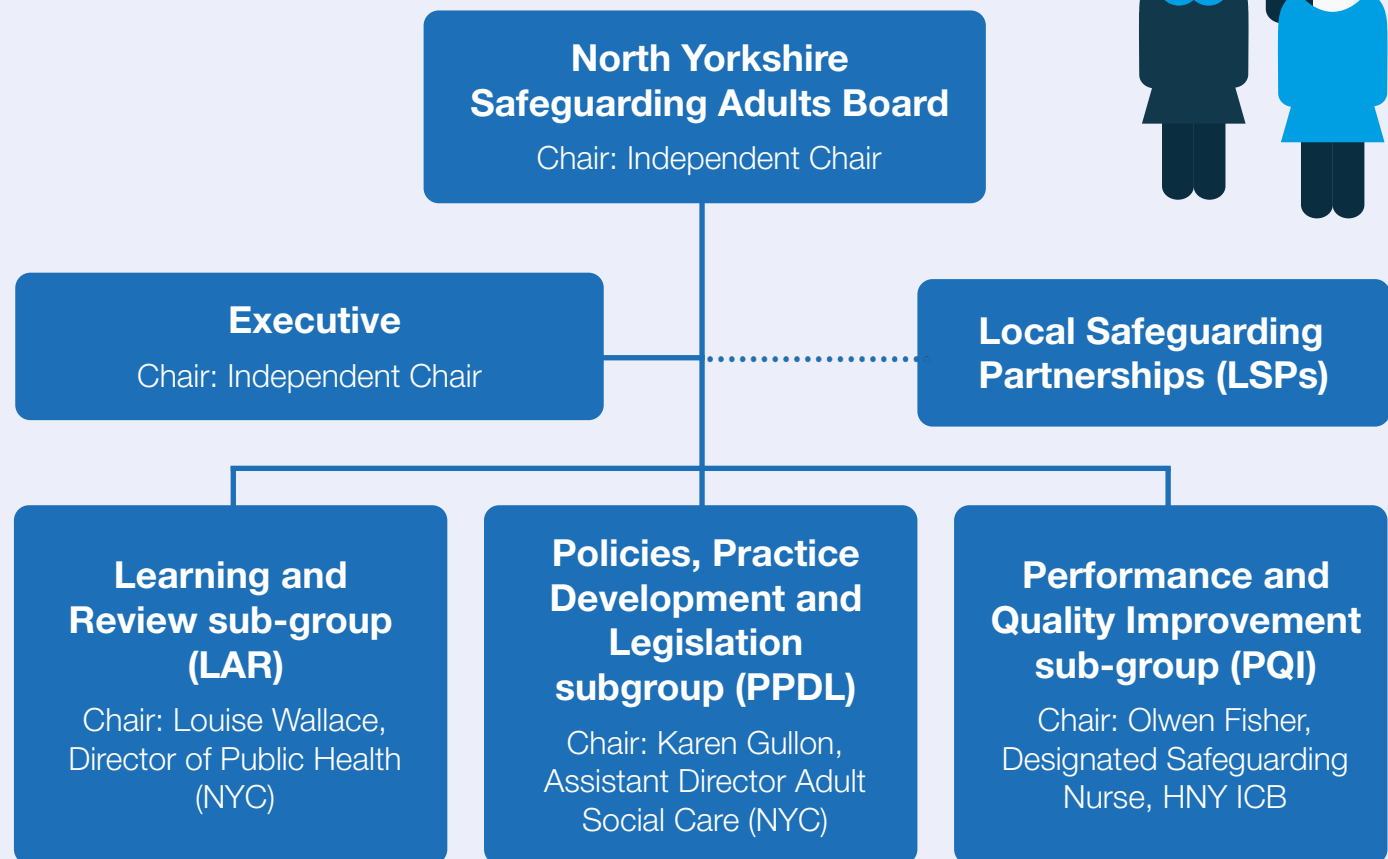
North Yorkshire Safeguarding Adults Board
Chair: Independent Chair

Executive
Chair: Independent Chair

Local Safeguarding Partnerships (LSPs)

Learning and Review sub-group (LAR)
Chair: Louise Wallace, Director of Public Health (NYC)

Policies, Practice Development and Legislation subgroup (PPDL)
Chair: Karen Gullon, Assistant Director Adult Social Care (NYC)

Performance and Quality Improvement sub-group (PQI)
Chair: Olwen Fisher, Designated Safeguarding Nurse, HNY ICB